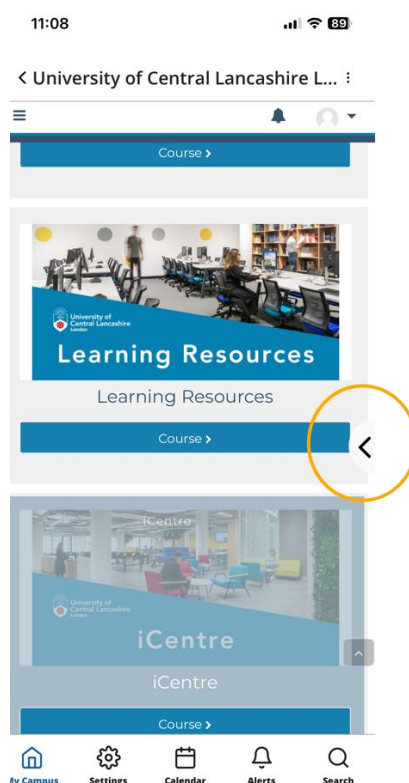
11:08

89

< University of Central Lancashire L...

Course >

University of Central Lancashire London

Learning Resources

Learning Resources

Course >

iCentre

University of Central Lancashire London

iCentre

iCentre

Course >

My Campus Settings Calendar Alerts Search